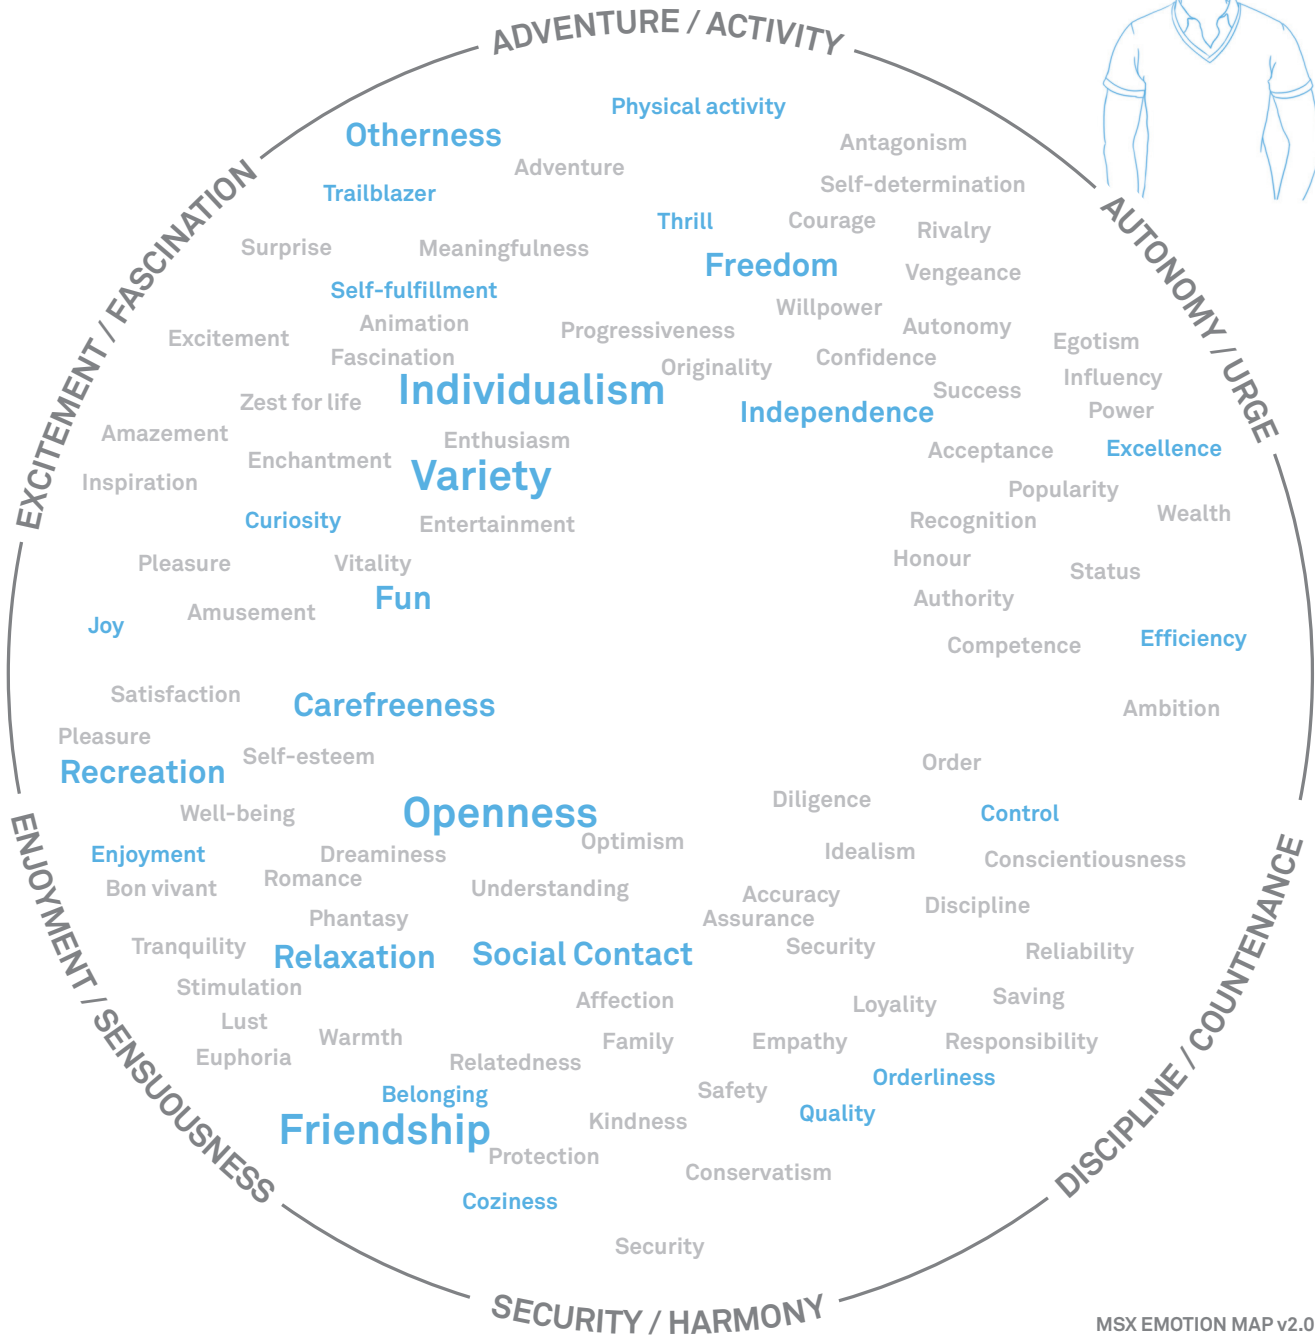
ADVENTURE / ACTIVITY

AUTONOMY / URGE

DISCIPLINE / COUNTENANCE

SECURITY / HARMONY

ENJOYMENT / SENSUOUSNESS

EXCITEMENT / FASCINATION

Physical activity
Otherness
Adventure
Antagonism
Self-determination
Trailblazer
Thrill
Courage
Rivalry
Surprise
Meaningfulness
Freedom
Vengeance
Self-fulfillment
Willpower
Animation
Progressiveness
Autonomy
Excitement
Egotism
Fascination
Confidence
Originality
Influency
Individualism
Success
Zest for life
Independence
Power
Amazement
Enthusiasm
Acceptance
Excellence
Enchantment
Variety
Inspiration
Popularity
Wealth
Curiosity
Entertainment
Recognition
Honour
Pleasure
Vitality
Status
Fun
Authority
Joy
Amusement
Competence
Efficiency
Satisfaction
Carefreeness
Ambition
Pleasure
Self-esteem
Order
Recreation
Diligence
Well-being
Openness
Control
Optimism
Enjoyment
Idealism
Dreaminess
Conscientiousness
Romance
Bon vivant
Understanding
Accuracy
Assurance
Discipline
Phantasy
Tranquility
Security
Relaxation
Social Contact
Reliability
Stimulation
Saving
Affection
Loyality
Lust
Warmth
Family
Empathy
Responsibility
Euphoria
Relatedness
Belonging
Safety
Orderliness
Friendship
Kindness
Quality
Protection
Conservatism
Coziness
Security

MSX EMOTION MAP v2.0